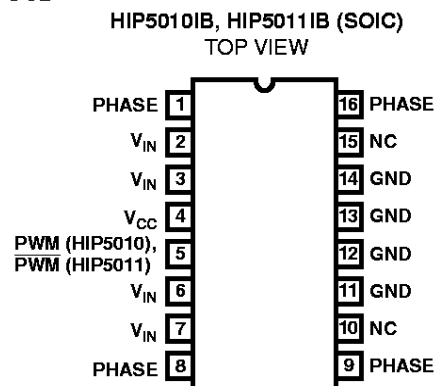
HIP5010IB, HIP5011IB (SOIC)
TOP VIEW

PHASE 1
$V_{IN}$ 2
$V_{IN}$ 3
$V_{CC}$ 4
PWM (HIP5010), $\overline{PWM}$ (HIP5011) 5
$V_{IN}$ 6
$V_{IN}$ 7
PHASE 8

16 PHASE
15 NC
14 GND
13 GND
12 GND
11 GND
10 NC
9 PHASE